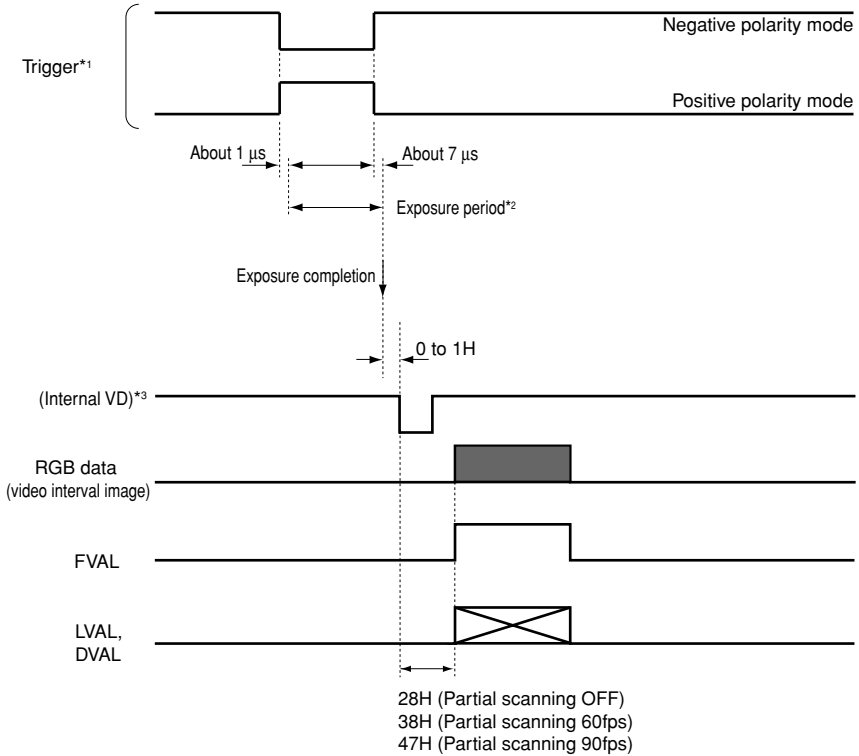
Negative polarity mode

Trigger*1

Positive polarity mode

About 1 µs

About 7 µs

Exposure period*2

Exposure completion

0 to 1H

(Internal VD)*3

RGB data
(video interval image)

FVAL

LVAL,
DVAL

28H (Partial scanning OFF)
38H (Partial scanning 60fps)
47H (Partial scanning 90fps)